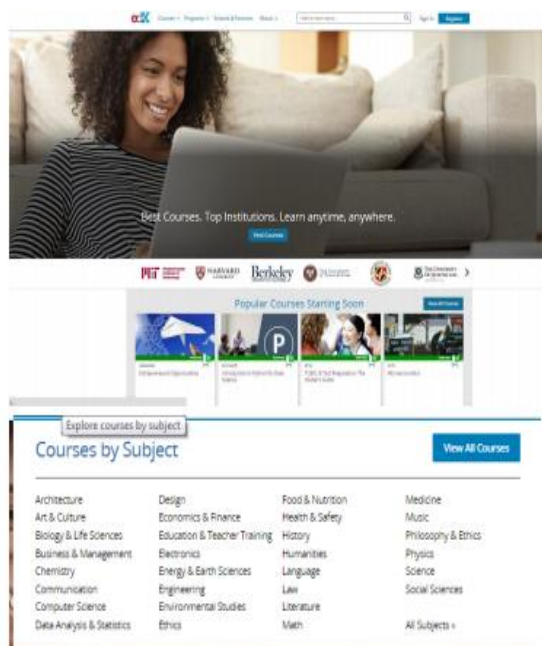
edX Courses Programs Schools & Partners About Search for a course Sign In Register

Best Courses. Top Institutions. Learn anytime, anywhere.

Find Courses

MIT HARVARD Berkeley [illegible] The University of Texas

Popular Courses Starting Soon

View All Courses

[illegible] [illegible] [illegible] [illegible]

Explore courses by subject

Courses by Subject

View All Courses

| | | | |
|---|---|---|---|
| Architecture | Design | Food & Nutrition | Medicine |
| Art & Culture | Economics & Finance | Health & Safety | Music |
| Biology & Life Sciences | Education & Teacher Training | History | Philosophy & Ethics |
| Business & Management | Electronics | Humanities | Physics |
| Chemistry | Energy & Earth Sciences | Language | Science |
| Communication | Engineering | Law | Social Sciences |
| Computer Science | Environmental Studies | Literature | |
| Data Analysis & Statistics | Ethics | Math | All Subjects » |